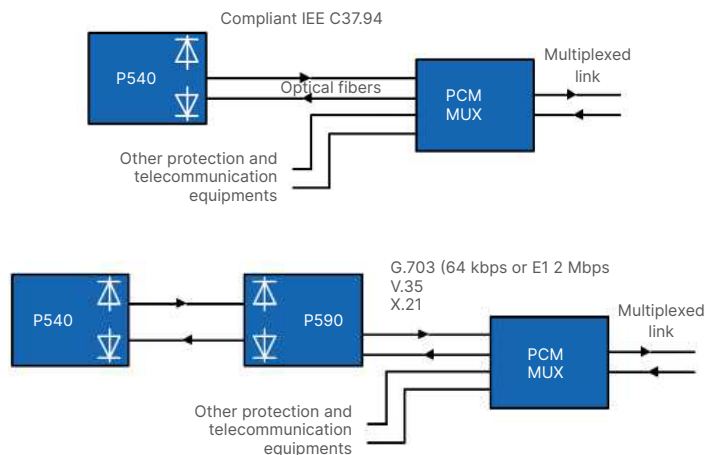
Compliant IEE C37.94

P540

Optical fibers

PCM MUX

Multiplexed link

Other protection and telecommunication equipments

P540

P590

G.703 (64 kbps or E1 2 Mbps
V.35
X.21

PCM MUX

Multiplexed link

Other protection and telecommunication equipments